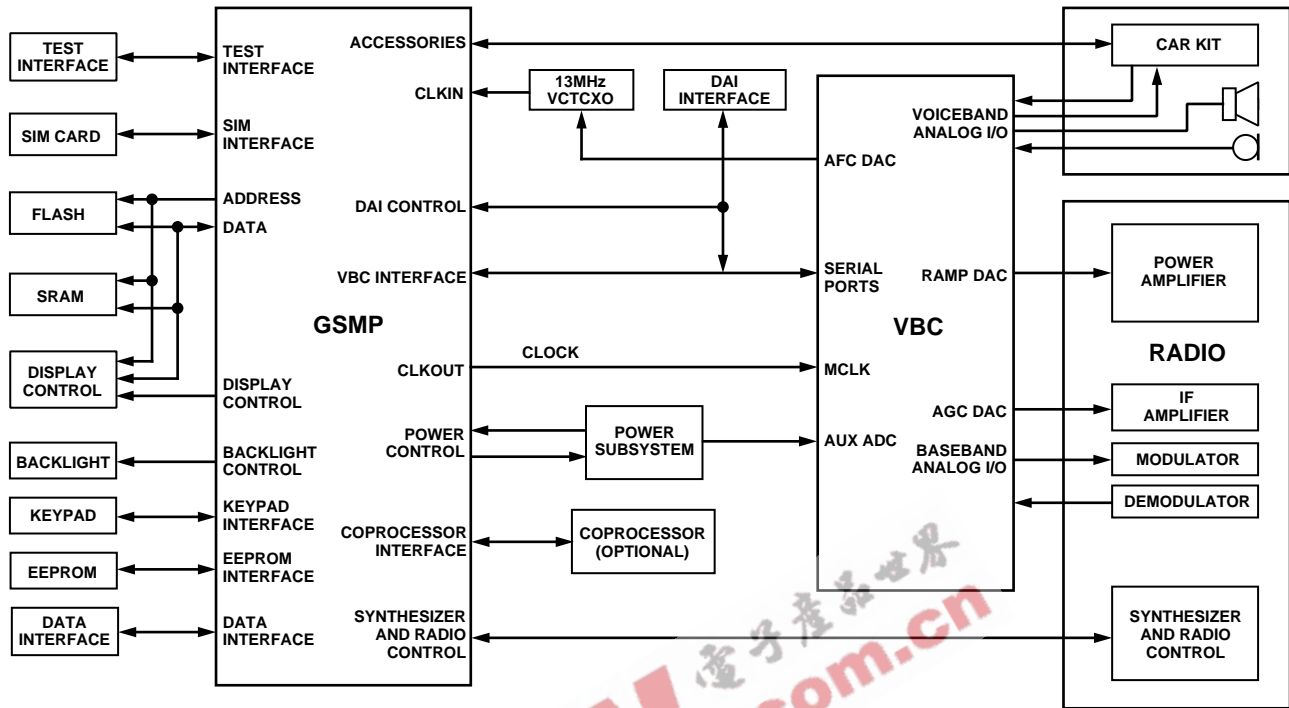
TEST INTERFACE

SIM CARD

FLASH

SRAM

DISPLAY CONTROL

BACKLIGHT

KEYPAD

EEPROM

DATA INTERFACE

TEST INTERFACE

SIM INTERFACE

ADDRESS

DATA

DISPLAY CONTROL

BACKLIGHT CONTROL

KEYPAD INTERFACE

EEPROM INTERFACE

DATA INTERFACE

ACCESSORIES

CLKIN

DAI CONTROL

VBC INTERFACE

GSMP

CLKOUT

POWER CONTROL

COPROCESSOR INTERFACE

SYNTHESIZER AND RADIO CONTROL

13MHz VCTCXO

DAI INTERFACE

CLOCK

POWER SUBSYSTEM

COPROCESSOR (OPTIONAL)

AFC DAC

SERIAL PORTS

VBC

MCLK

AUX ADC

VOICEBAND ANALOG I/O

RAMP DAC

AGC DAC

BASEBAND ANALOG I/O

CAR KIT

POWER AMPLIFIER

RADIO

IF AMPLIFIER

MODULATOR

DEMODULATOR

SYNTHESIZER AND RADIO CONTROL

电子产品世界

com.cn